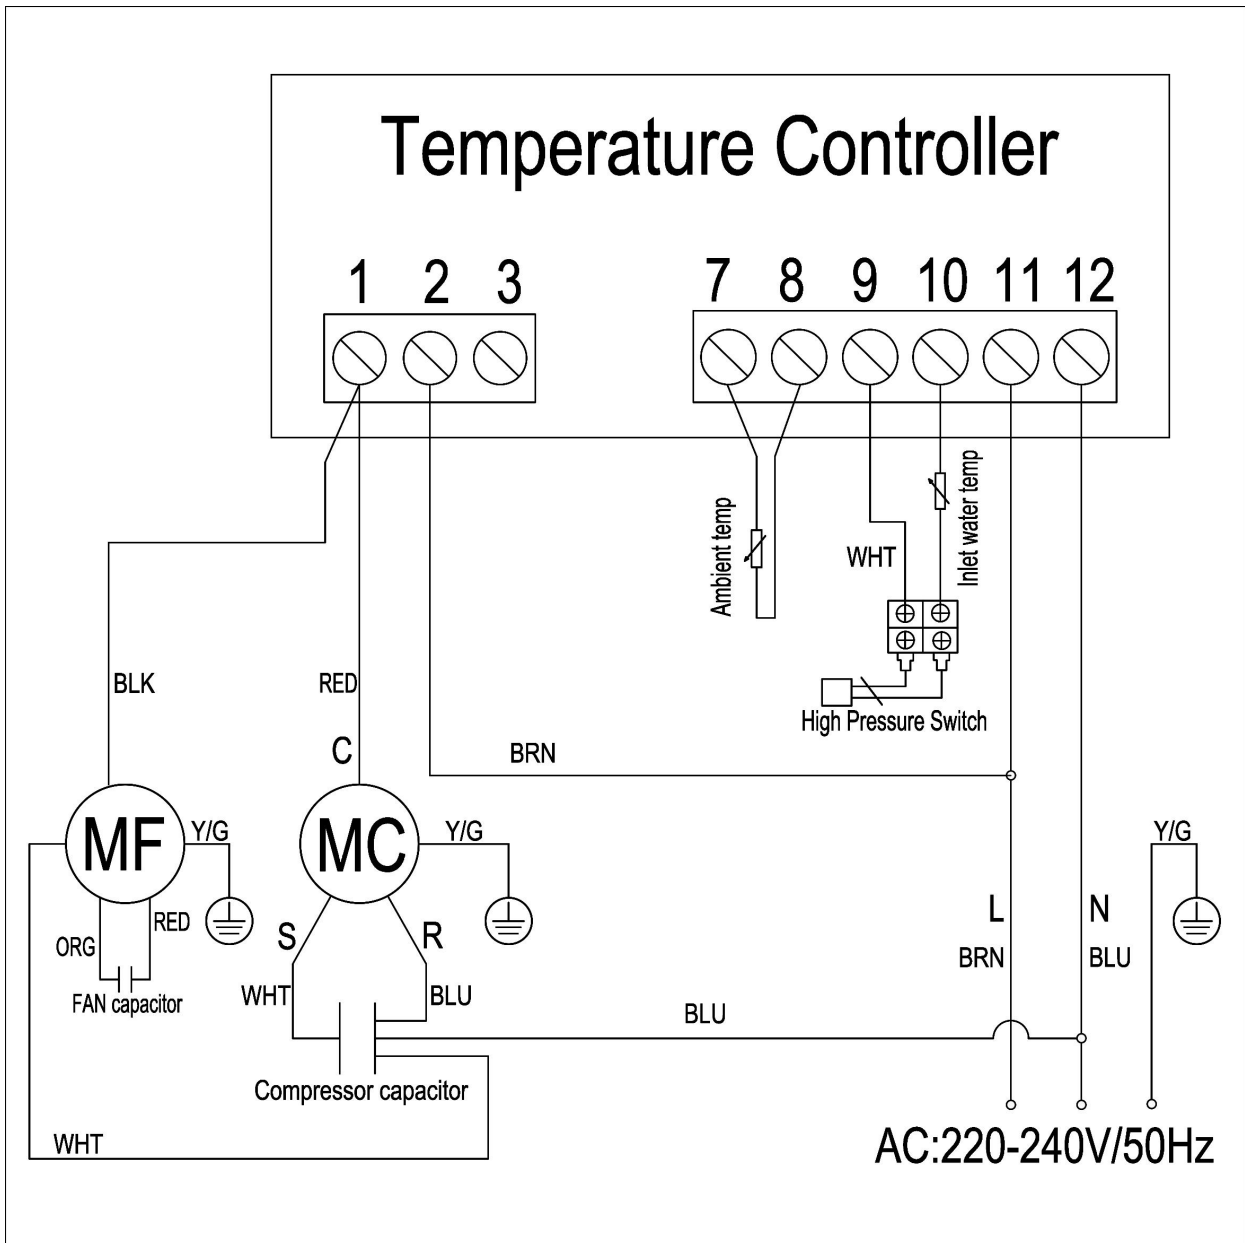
Temperature Controller

1 2 3

7 8 9 10 11 12

Ambient temp

Inlet water temp

WHT

High Pressure Switch

BLK

RED

C

BRN

MF

Y/G

MC

Y/G

Y/G

ORG

RED

S

R

L

N

BRN

BLU

FAN capacitor

WHT

BLU

BLU

Compressor capacitor

WHT

AC:220-240V/50Hz